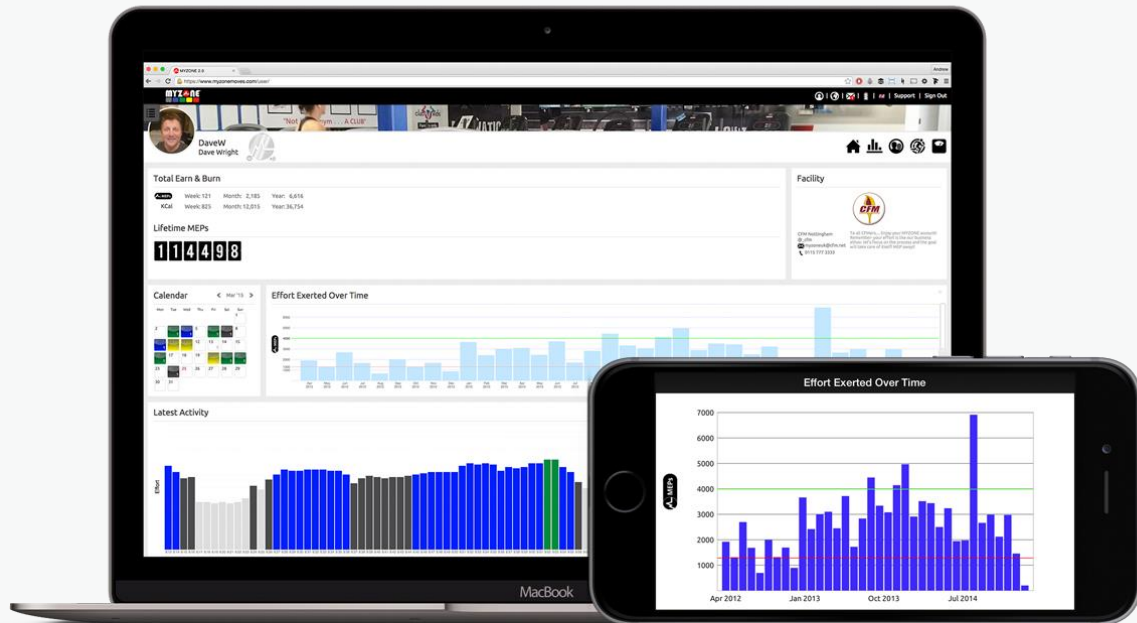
MYZONE 2.0

https://www.myzonemoves.com/user/

Support | Sign Out

"Not ... ym ... A CLUB"

DaveW
Dave Wright

Total Earn & Burn

MEPs Week: 121 Month: 2,185 Year: 6,616
KCal Week: 825 Month: 12,013 Year: 36,754

Lifetime MEPs

114498

Facility

CFM

CFM Nottingham

Calendar Mar '15

Effort Exerted Over Time

Latest Activity

Effort

MacBook

Effort Exerted Over Time

MEPs

7000
6000
5000
4000
3000
2000
1000

Apr 2012 Jan 2013 Oct 2013 Jul 2014